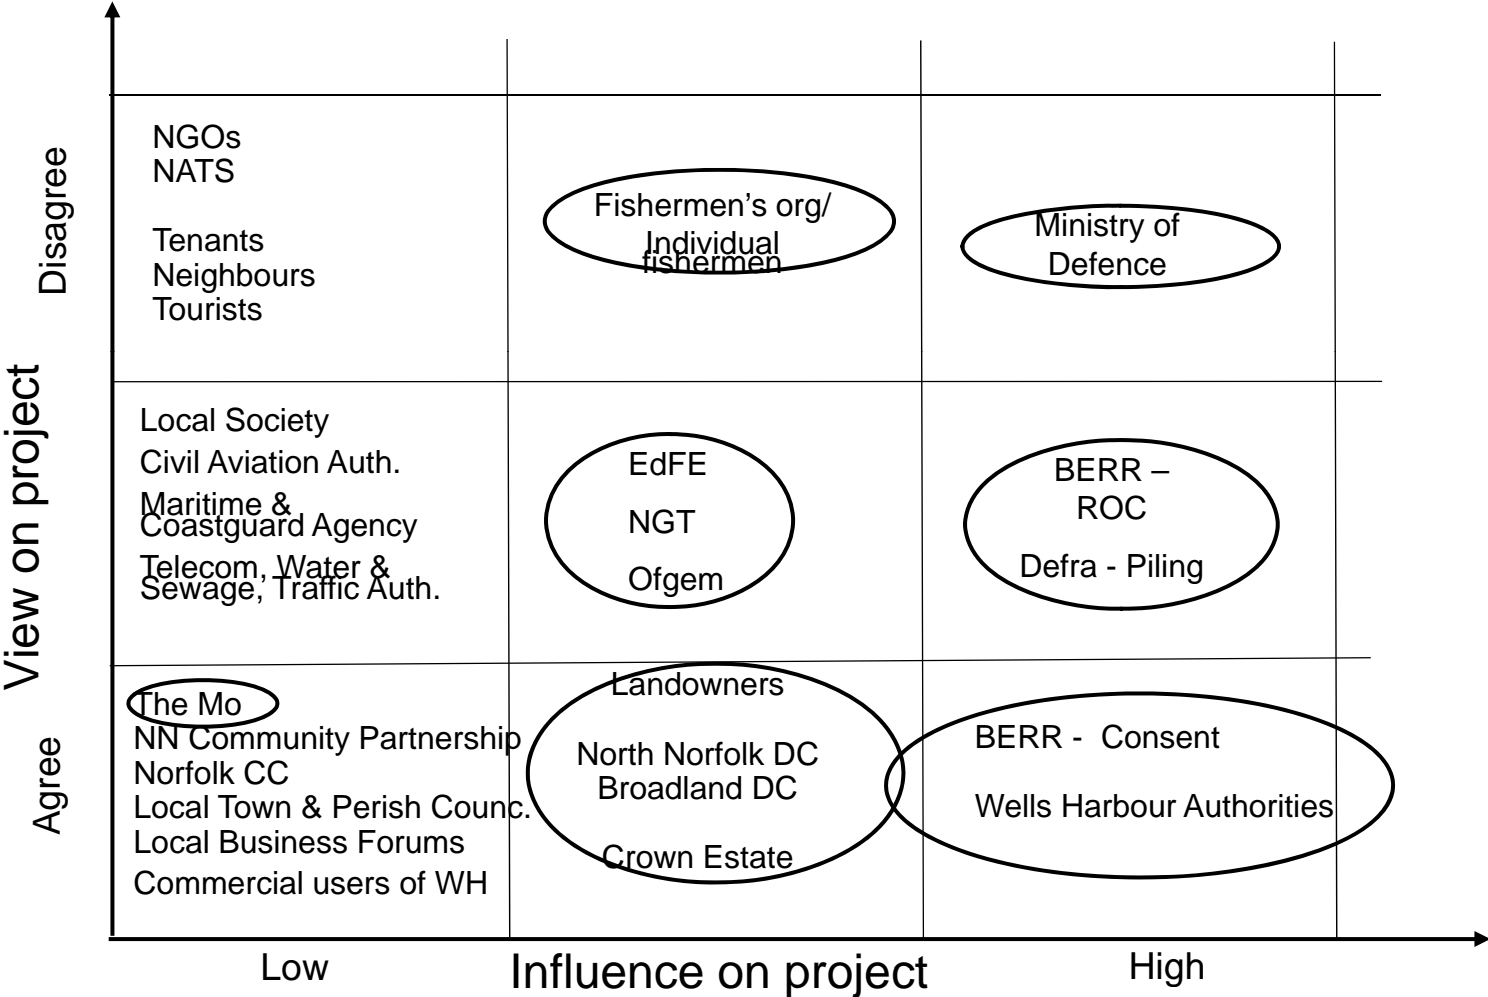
View on project

Disagree

NGOs
NATS

Tenants
Neighbours
Tourists

Fishermen's org/ Individual fishermen

Ministry of Defence

Local Society
Civil Aviation Auth.
Maritime & Coastguard Agency
Telecom, Water & Sewage, Traffic Auth.

EdFE
NGT
Ofgem

BERR – ROC
Defra - Piling

Agree

The Mo
NN Community Partnership
Norfolk CC
Local Town & Perish Counc.
Local Business Forums
Commercial users of WH

Landowners
North Norfolk DC
Broadland DC
Crown Estate

BERR - Consent
Wells Harbour Authorities

Low
Influence on project
High